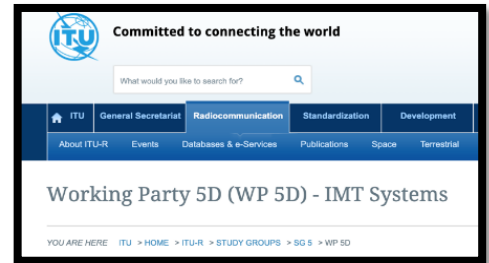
ITU

Committed to connecting the world

What would you like to search for?

ITU General Secretariat Radiocommunication Standardization Development

About ITU-R Events Databases & e-Services Publications Space Terrestrial

Working Party 5D (WP 5D) - IMT Systems

YOU ARE HERE ITU > HOME > ITU-R > STUDY GROUPS > SG 5 > WP 5D